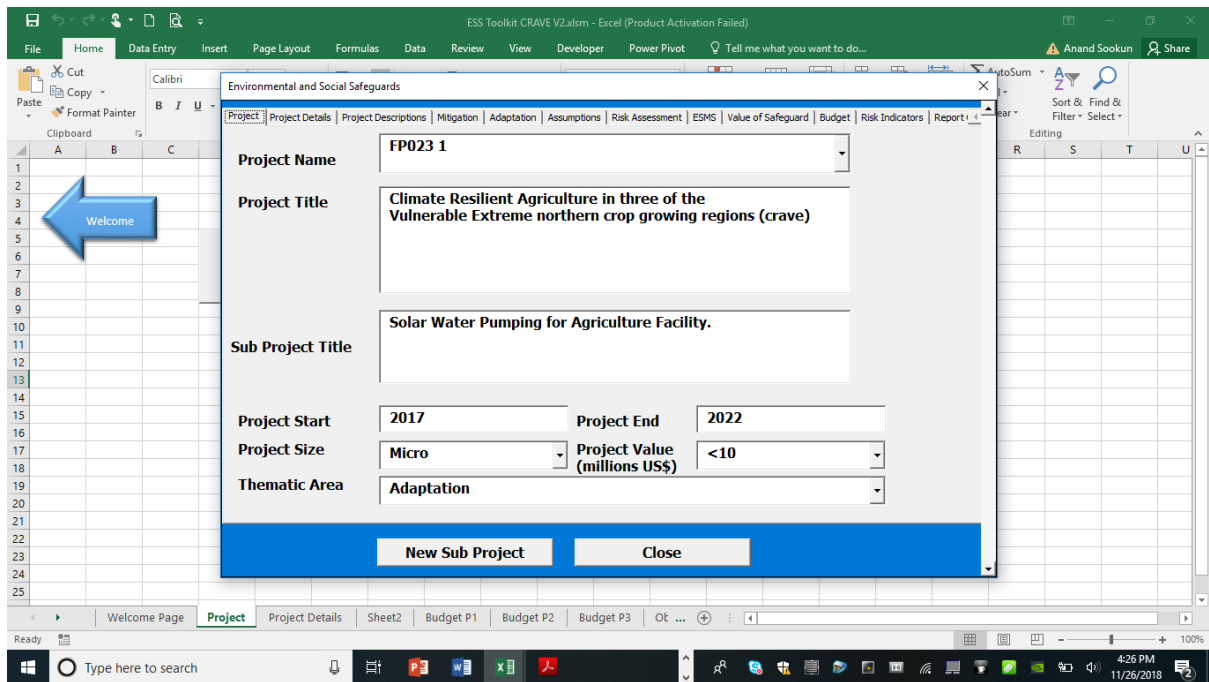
ESS Toolkit CRAVE V2.xlsm - Excel (Product Activation Failed)

File Home Data Entry Insert Page Layout Formulas Data Review View Developer Power Pivot Tell me what you want to do... Anand Sookun Share

Paste Cut Copy Format Painter Clipboard Calibri B I U AutoSum Sort & Filter Find & Select Editing

Environmental and Social Safeguards

Project | Project Details | Project Descriptions | Mitigation | Adaptation | Assumptions | Risk Assessment | ESMS | Value of Safeguard | Budget | Risk Indicators | Report

Welcome

Project Name
FP023 1

Project Title
Climate Resilient Agriculture in three of the Vulnerable Extreme northern crop growing regions (crave)

Sub Project Title
Solar Water Pumping for Agriculture Facility.

Project Start
2017
Project End
2022

Project Size
Micro
Project Value (millions US$)
<10

Thematic Area
Adaptation

New Sub Project
Close

A B C R S T U
1 2 3 4 5 6 7 8 9 10 11 12 13 14 15 16 17 18 19 20 21 22 23 24 25

Welcome Page | Project | Project Details | Sheet2 | Budget P1 | Budget P2 | Budget P3 | Ot ...

Ready 100%

Type here to search

4:26 PM 11/26/2018